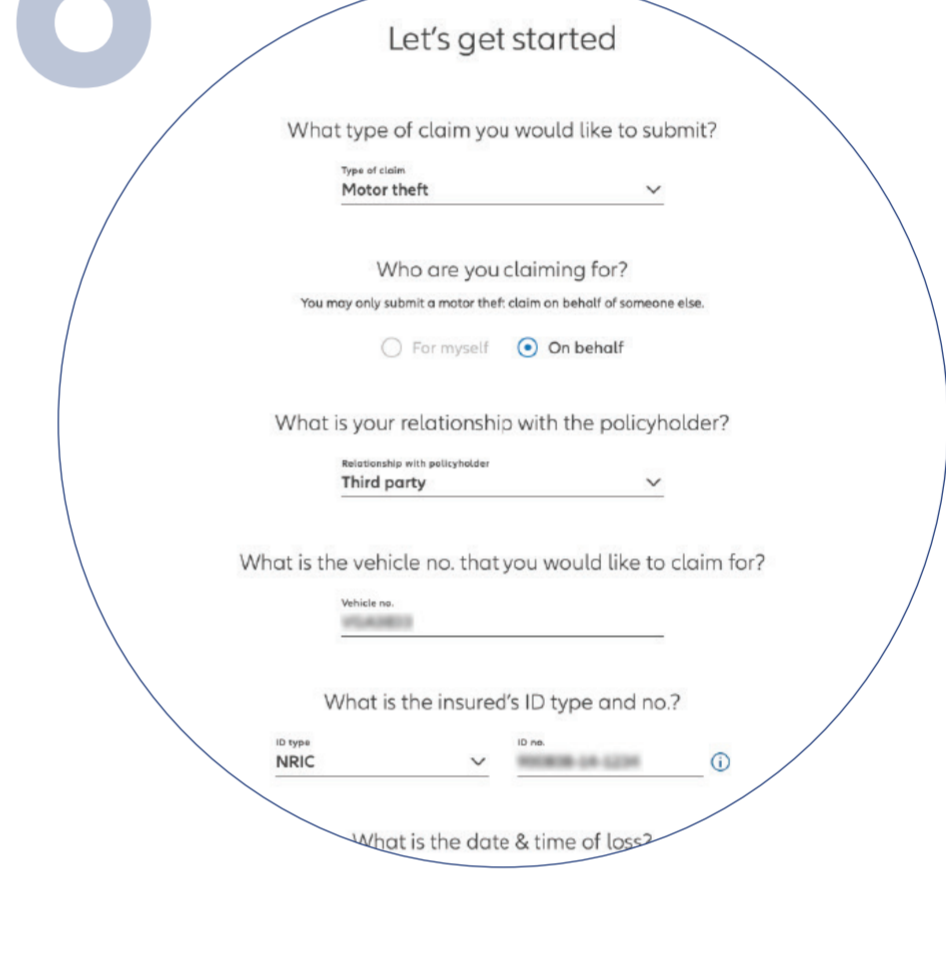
Let's get started

What type of claim you would like to submit?

Type of claim
Motor theft

Who are you claiming for?

You may only submit a motor theft claim on behalf of someone else.

For myself On behalf

What is your relationship with the policyholder?

Relationship with policyholder
Third party

What is the vehicle no. that you would like to claim for?

Vehicle no.
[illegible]

What is the insured's ID type and no.?

ID type
NRIC

ID no.
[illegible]

What is the date & time of loss?